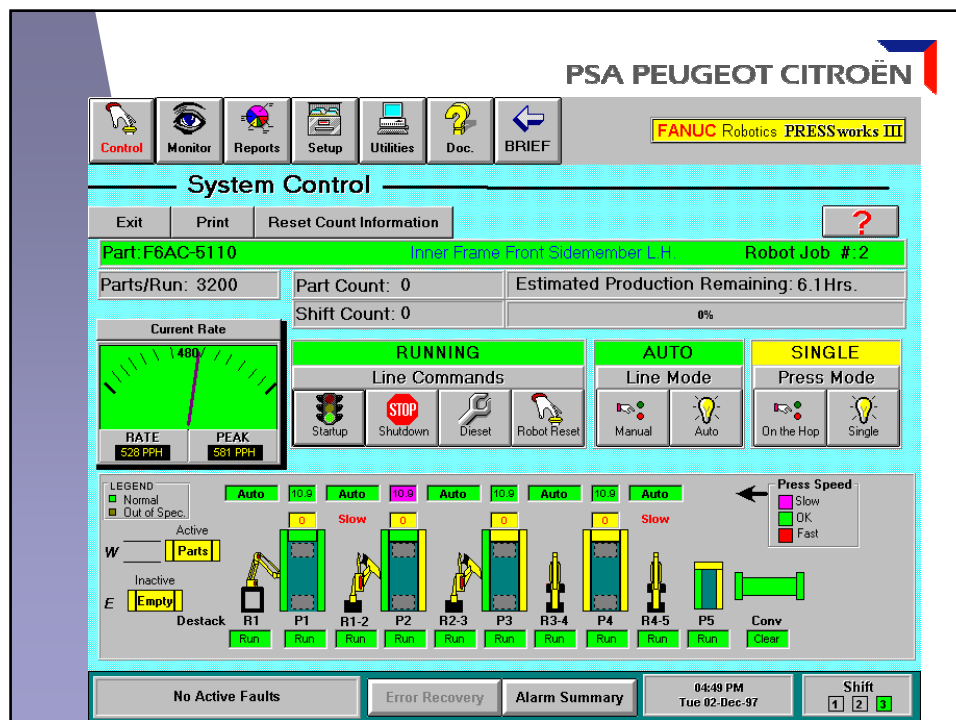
PSA PEUGEOT CITROËN

Control Monitor Reports Setup Utilities Doc. BRIEF

FANUC Robotics PRESSworks III

System Control

Exit Print Reset Count Information ?

Part:F6AC-5110 Inner Frame Front Sidemember L.H. Robot Job #:2

Parts/Run: 3200

Part Count: 0

Estimated Production Remaining: 6.1Hrs.

Shift Count: 0

0%

Current Rate

480

RATE 528 PPH

PEAK 581 PPH

RUNNING

Line Commands

Startup Shutdown Diesel Robot Reset

AUTO

Line Mode

Manual Auto

SINGLE

Press Mode

On the Hop Single

LEGEND
Normal
Out of Spec.

Auto 10.9 Auto 10.9 Auto 10.9 Auto 10.9 Auto

Press Speed
Slow
OK
Fast

Active

W Parts

Inactive

E Empty

0 Slow 0 0 0 Slow

Destack R1 P1 R1-2 P2 R2-3 P3 R3-4 P4 R4-5 P5 Conv

Run Run Run Run Run Run Run Run Run Run Clear

No Active Faults

Error Recovery

Alarm Summary

04:49 PM
Tue 02-Dec-97

Shift
1 2 3